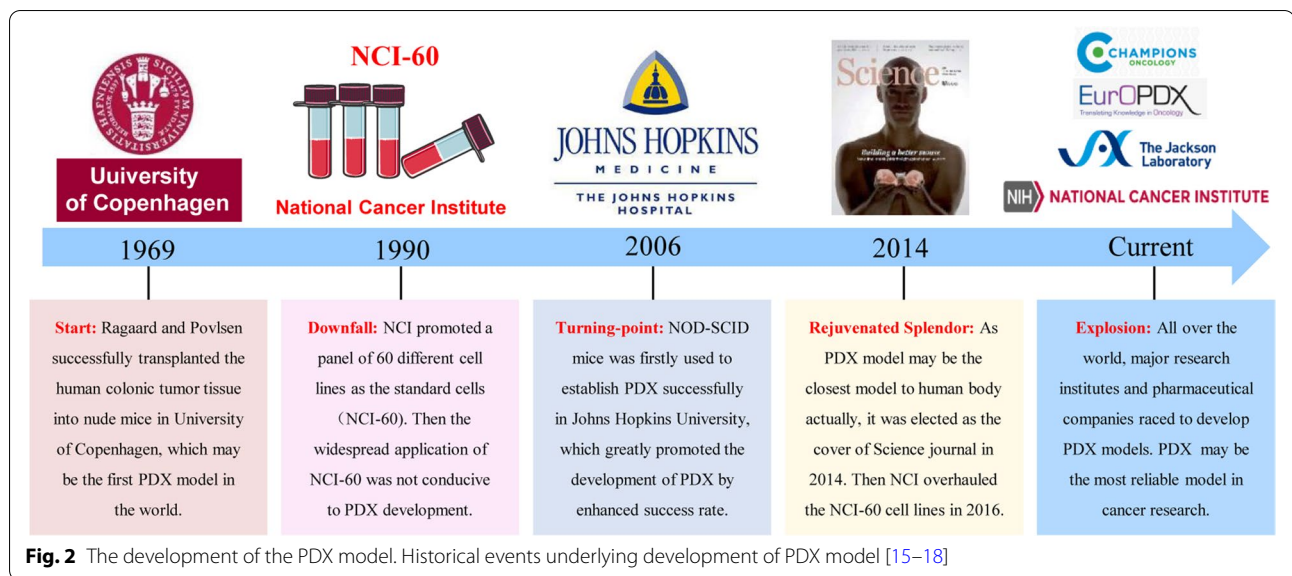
NCI-60

Uuiversity of Copenhagen

National Cancer Institute

JOHNS HOPKINS MEDICINE

THE JOHNS HOPKINS HOSPITAL

Science

Building a better mouse

CHAMPIONS ONCOLOGY

EurOPDX

Translating Knowledge in Oncology

The Jackson Laboratory

NIH NATIONAL CANCER INSTITUTE

1969

1990

2006

2014

Current

Start: Ragaard and Povlsen successfully transplanted the human colonic tumor tissue into nude mice in University of Copenhagen, which may be the first PDX model in the world.

Downfall: NCI promoted a panel of 60 different cell lines as the standard cells (NCI-60). Then the widespread application of NCI-60 was not conducive to PDX development.

Turning-point: NOD-SCID mice was firstly used to establish PDX successfully in Johns Hopkins University, which greatly promoted the development of PDX by enhanced success rate.

Rejuvenated Splendor: As PDX model may be the closest model to human body actually, it was elected as the cover of Science journal in 2014. Then NCI overhauled the NCI-60 cell lines in 2016.

Explosion: All over the world, major research institutes and pharmaceutical companies raced to develop PDX models. PDX may be the most reliable model in cancer research.

Fig. 2 The development of the PDX model. Historical events underlying development of PDX model [15–18]